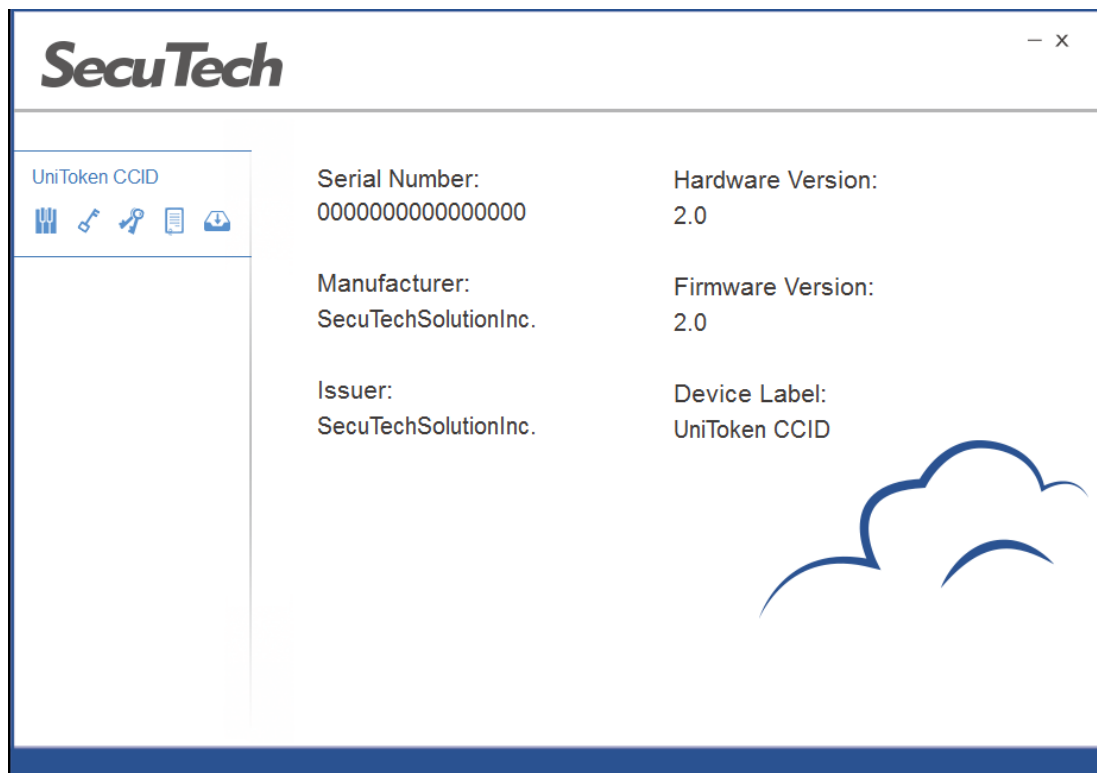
SecuTech

– ×

UniToken CCID

Serial Number:
0000000000000000

Manufacturer:
SecuTechSolutionInc.

Issuer:
SecuTechSolutionInc.

Hardware Version:
2.0

Firmware Version:
2.0

Device Label:
UniToken CCID